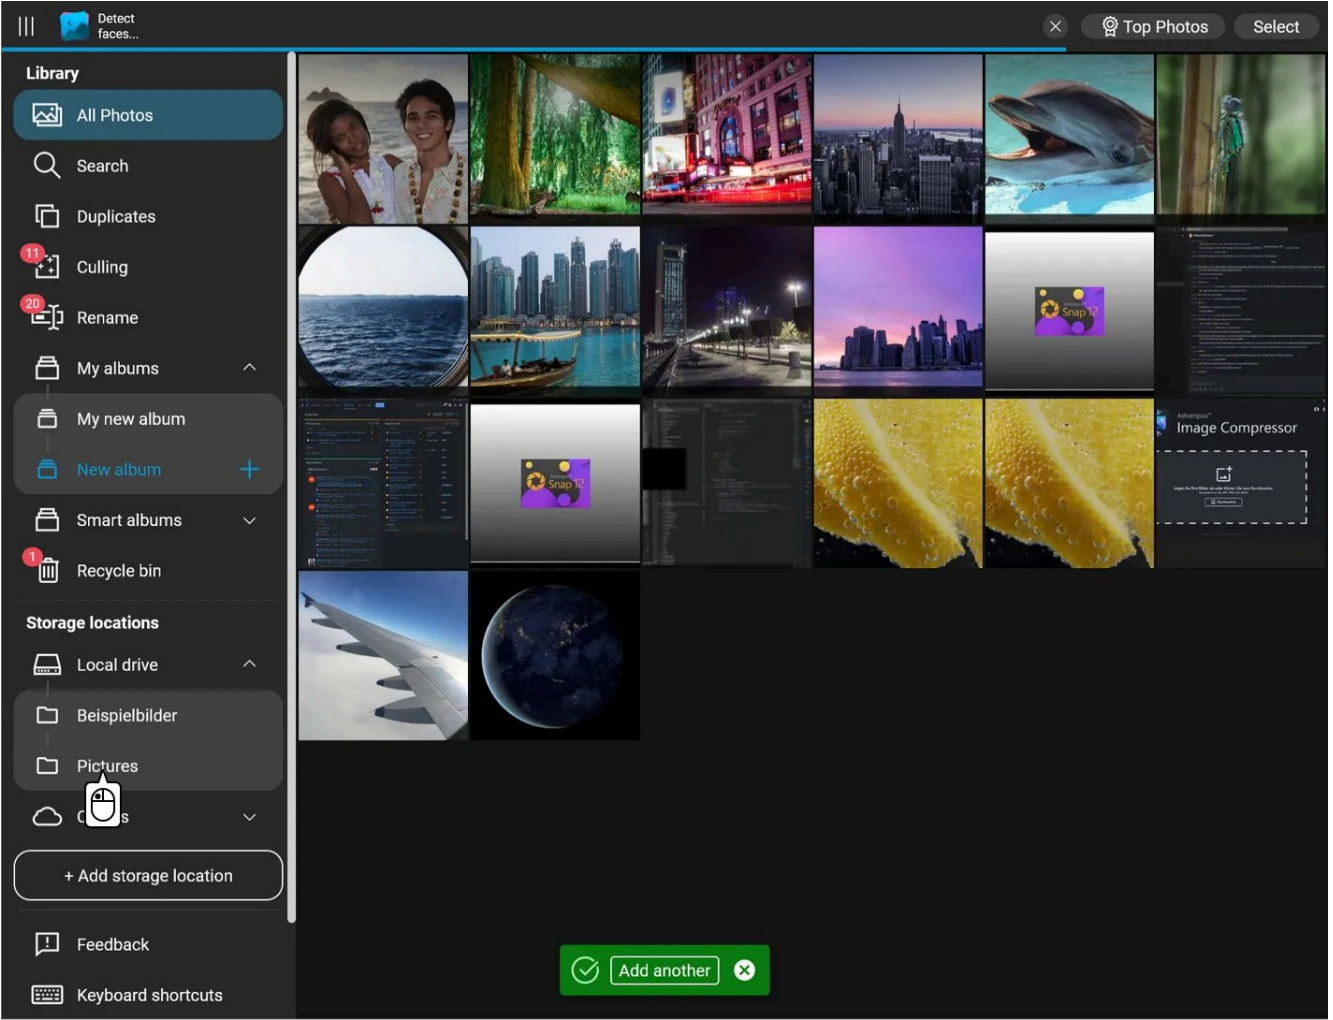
Detect faces...

Top Photos
Select

Library
All Photos
Search
Duplicates
11
Culling
20
Rename
My albums
My new album
New album
Smart albums
1
Recycle bin

Storage locations
Local drive
Beispielbilder
Pictures
C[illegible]s
+ Add storage location

Feedback
Keyboard shortcuts

Snap 12
Snap 12
Image Compressor

Add another